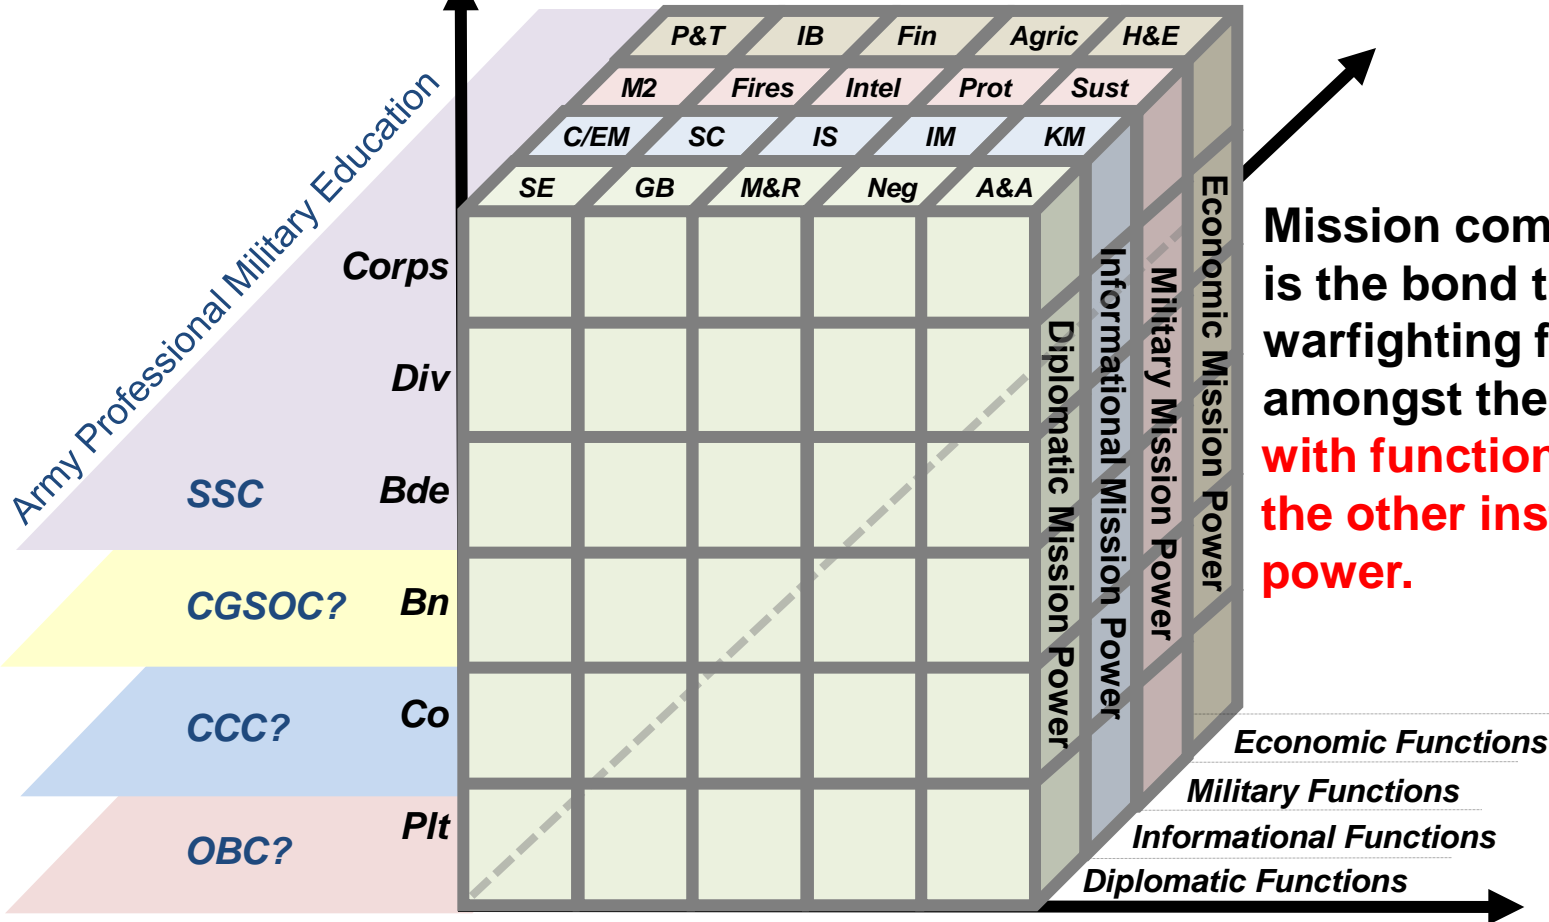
Army Professional Military Education

SSC
CGSOC?
CCC?
OBC?

Corps
Div
Bde
Bn
Co
Plt

P&T IB Fin Agric H&E
M2 Fires Intel Prot Sust
C/EM SC IS IM KM
SE GB M&R Neg A&A

Diplomatic Mission Power
Informational Mission Power
Military Mission Power
Economic Mission Power

Mission com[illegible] is the bond t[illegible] warfighting f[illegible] amongst the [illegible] with functior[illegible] the other ins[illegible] power.

Economic Functions
Military Functions
Informational Functions
Diplomatic Functions